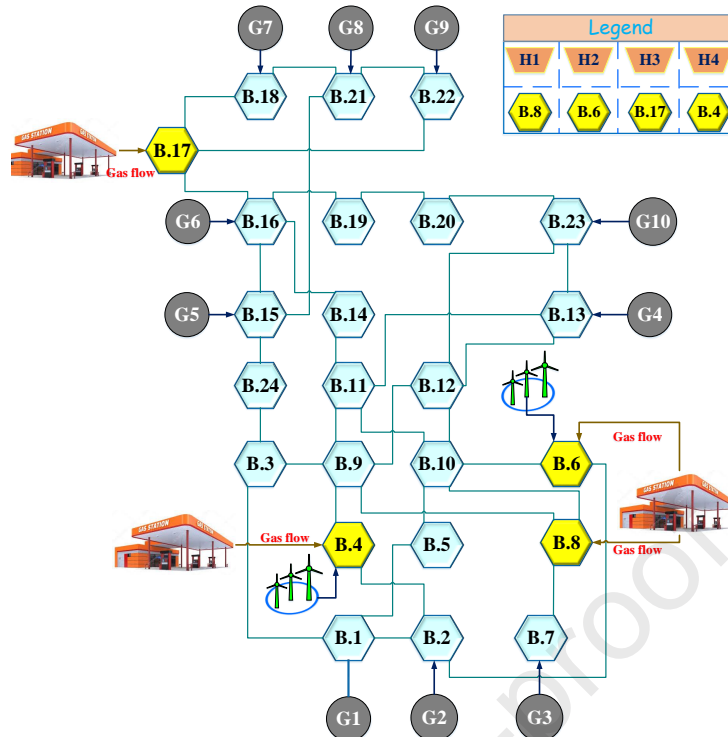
Legend

H1 H2 H3 H4

B.8 B.6 B.17 B.4

G7 G8 G9

B.18 B.21 B.22

GAS STATION

B.17

Gas flow

G6 B.16 B.19 B.20 B.23 G10

G5 B.15 B.14 B.13 G4

B.24 B.11 B.12

Gas flow

B.3 B.9 B.10 B.6

GAS STATION

GAS STATION

Gas flow

B.4 B.5 B.8

Gas flow

B.1 B.2 B.7

G1 G2 G3